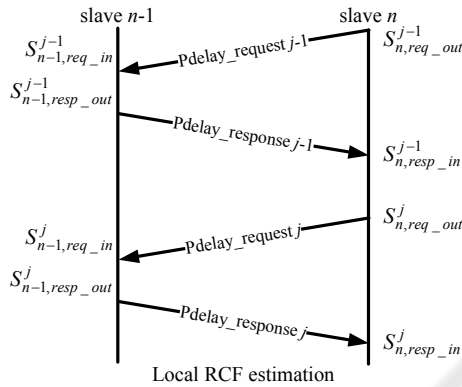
slave $n$-1

slave $n$

$S_{n-1,req\_in}^{j-1}$

Pdelay_request $j$-1

$S_{n,req\_out}^{j-1}$

$S_{n-1,resp\_out}^{j-1}$

Pdelay_response $j$-1

$S_{n,resp\_in}^{j-1}$

$S_{n,req\_out}^{j}$

$S_{n-1,req\_in}^{j}$

Pdelay_request $j$

$S_{n-1,resp\_out}^{j}$

Pdelay_response $j$

$S_{n,resp\_in}^{j}$

Local RCF estimation